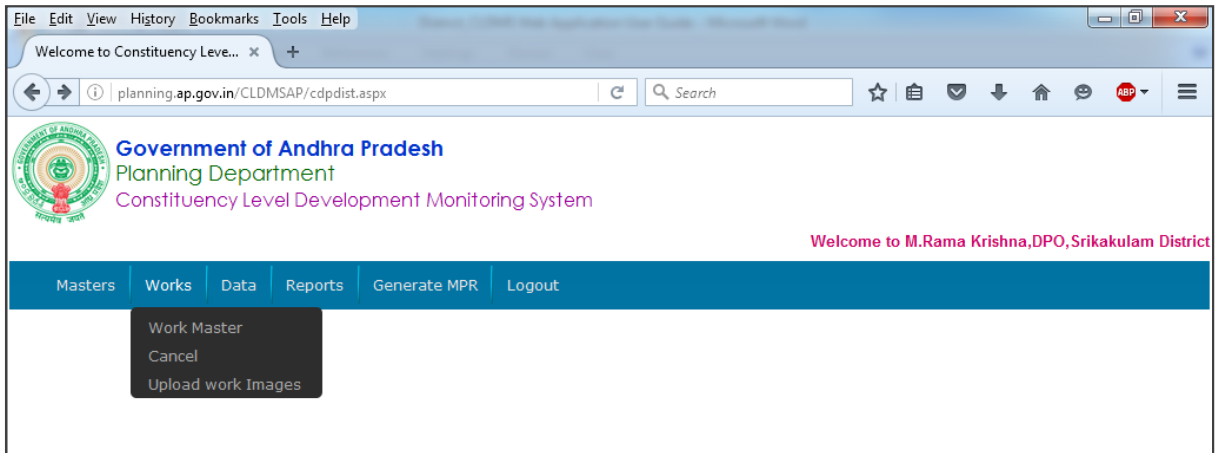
File Edit View History Bookmarks Tools Help

Welcome to Constituency Leve... ×

planning.ap.gov.in/CLDMSAP/cdpdist.aspx

Search

Government of Andhra Pradesh
Planning Department
Constituency Level Development Monitoring System

Welcome to M.Rama Krishna,DPO,Srikakulam District

Masters Works Data Reports Generate MPR Logout

Work Master
Cancel
Upload work Images